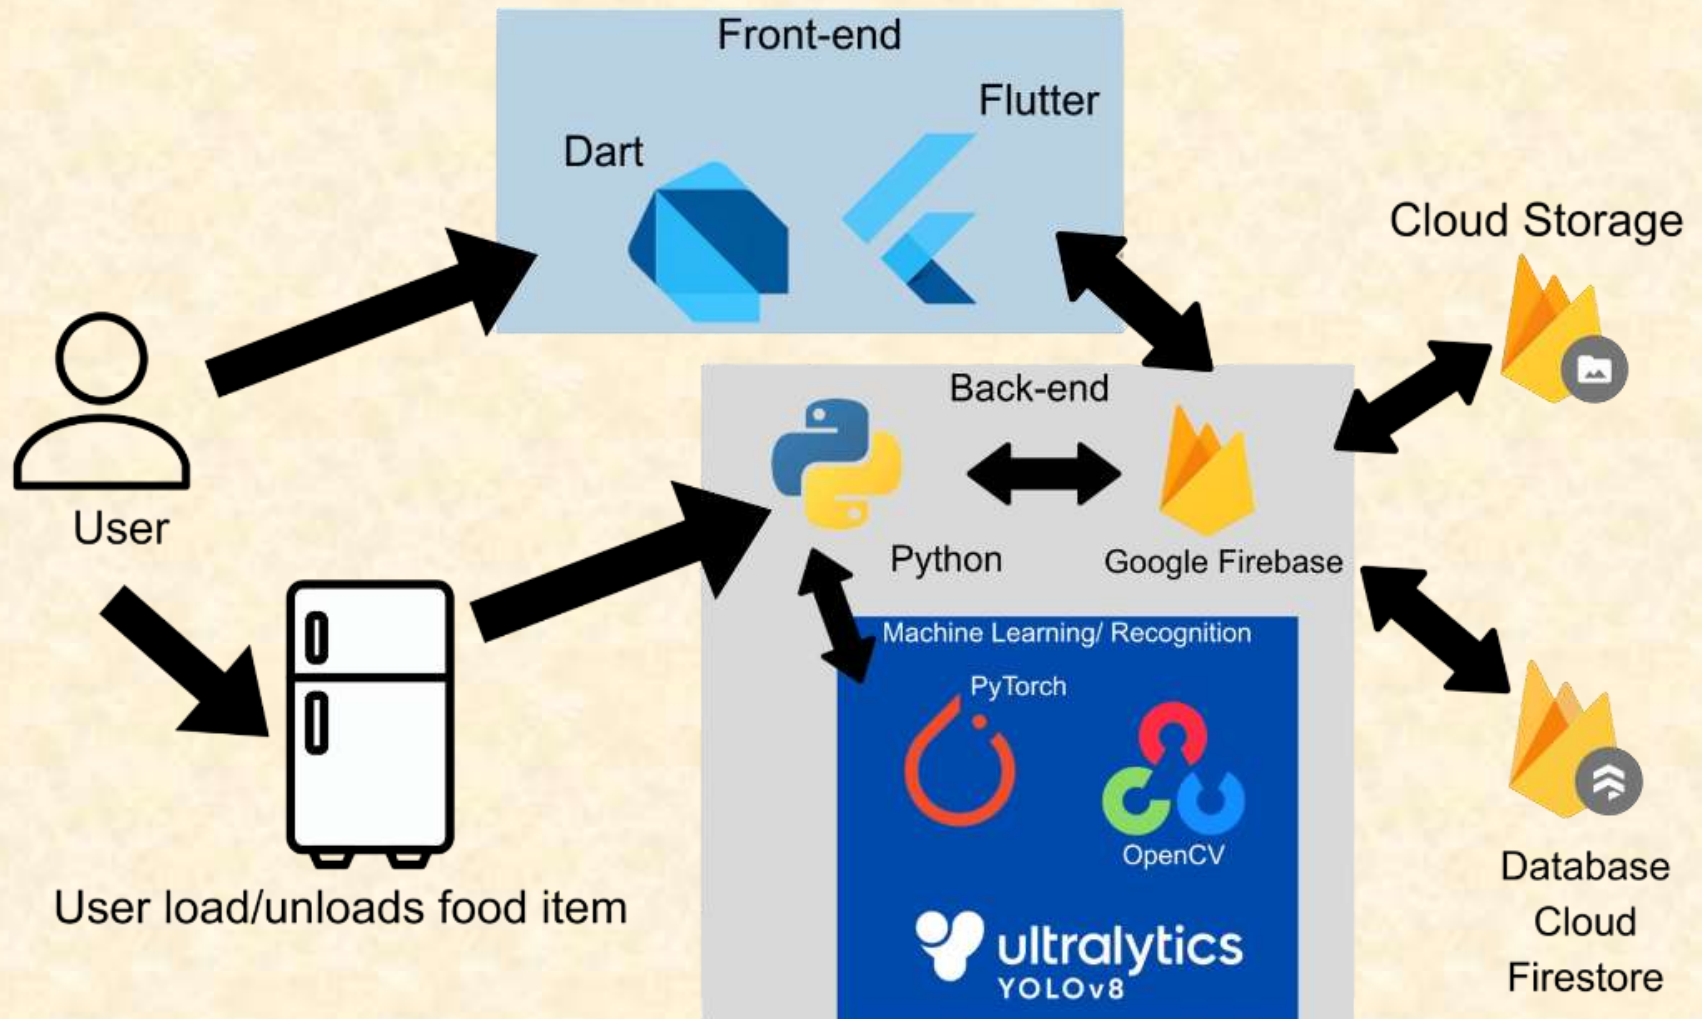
Front-end

Dart

Flutter

Cloud Storage

User

Back-end

Python

Google Firebase

Machine Learning/ Recognition

PyTorch

OpenCV

ultralytics
YOLOv8

User load/unloads food item

Database
Cloud
Firestore